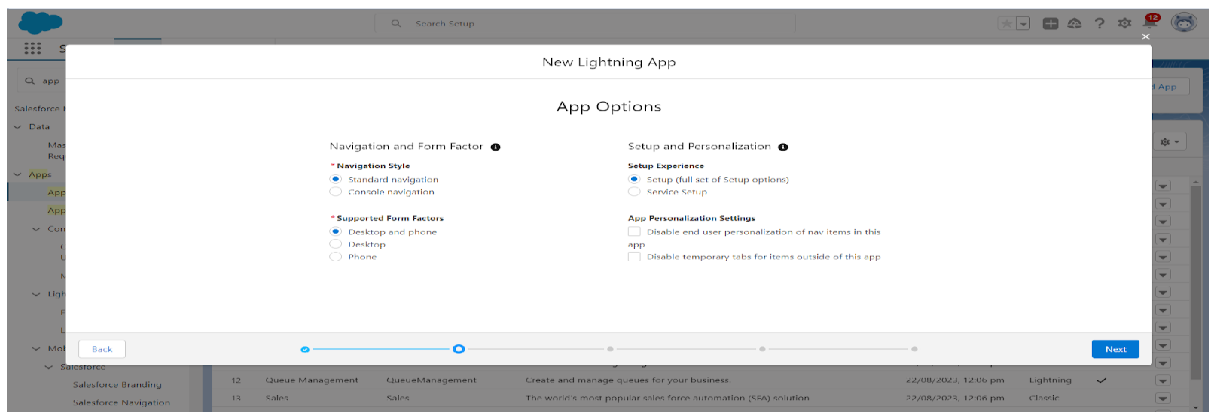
Search Setup

12

New Lightning App

App Options

Navigation and Form Factor

* Navigation Style
Standard navigation
Console navigation

* Supported Form Factors
Desktop and phone
Desktop
Phone

Setup and Personalization

Setup Experience
Setup (full set of Setup options)
Service Setup

App Personalization Settings
Disable end user personalization of nav items in this app
Disable temporary tabs for items outside of this app

Back

Next

Q app
Salesforce
Data
Apps
App
App
Salesforce
Salesforce Branding
Salesforce Navigation

App

| 12 | Queue Management | QueueManagement | Create and manage queues for your business. | 22/08/2023, 12:06 pm | Lightning | ✓ |
|---|---|---|---|---|---|---|
| 13 | Sales | Sales | The world's most popular sales force automation (SFA) solution | 22/08/2023, 12:06 pm | Classic | |